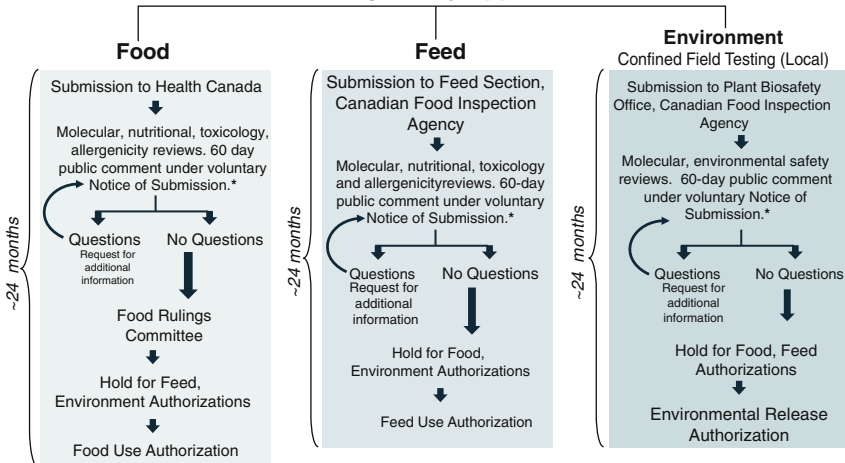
Food

~24 months

Submission to Health Canada

Molecular, nutritional, toxicology, allergenicity reviews. 60 day public comment under voluntary Notice of Submission.*

Questions
Request for additional information

No Questions

Food Rulings Committee

Hold for Feed, Environment Authorizations

Food Use Authorization

Feed

~24 months

Submission to Feed Section, Canadian Food Inspection Agency

Molecular, nutritional, toxicology and allergenicityreviews. 60-day public comment under voluntary Notice of Submission.*

Questions
Request for additional information

No Questions

Hold for Food, Environment Authorizations

Feed Use Authorization

Environment
Confined Field Testing (Local)

~24 months

Submission to Plant Biosafety Office, Canadian Food Inspection Agency

Molecular, environmental safety reviews. 60-day public comment under voluntary Notice of Submission.*

Questions
Request for additional information

No Questions

Hold for Food, Feed Authorizations

Environmental Release Authorization